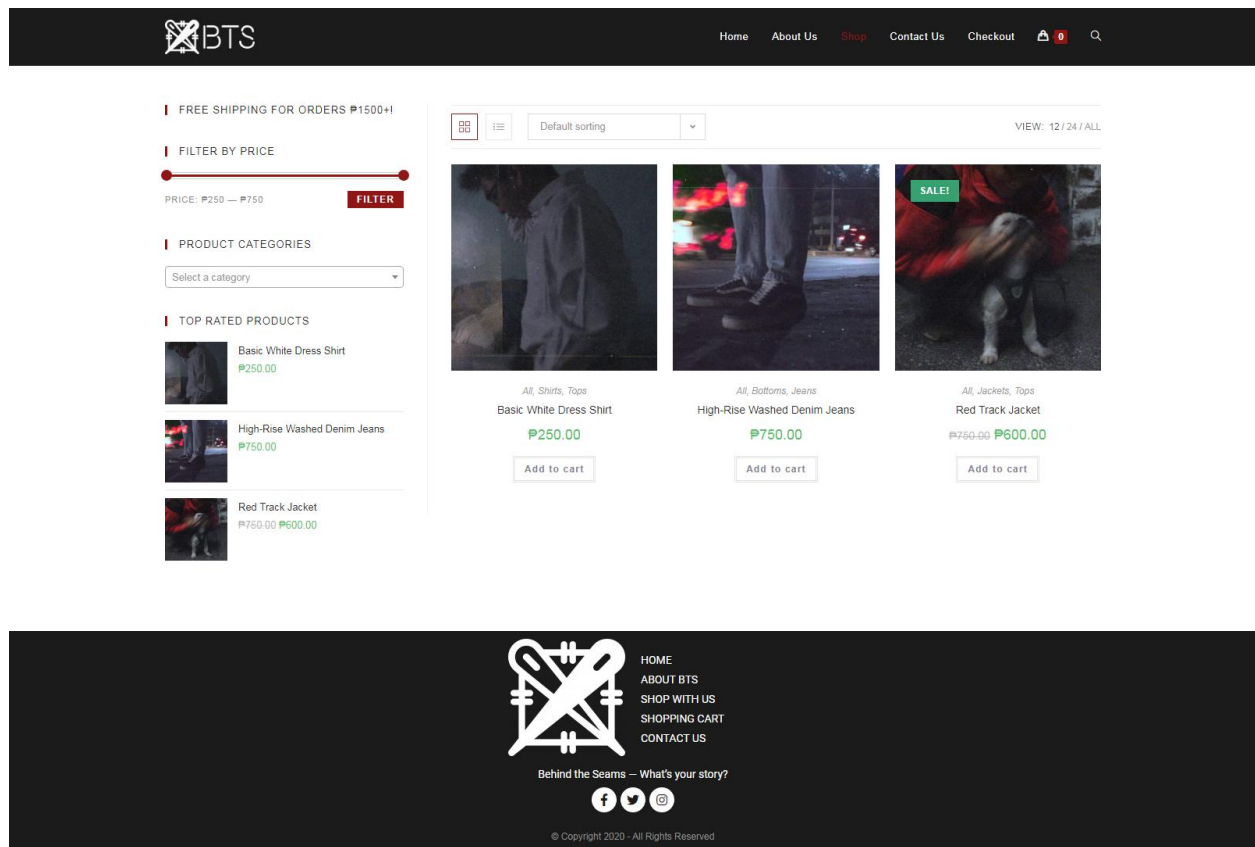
BTS

Home About Us Shop Contact Us Checkout 0

FREE SHIPPING FOR ORDERS ₱1500+!

FILTER BY PRICE

PRICE: ₱250 — ₱750 FILTER

PRODUCT CATEGORIES

Select a category

TOP RATED PRODUCTS

Basic White Dress Shirt
₱250.00

High-Rise Washed Denim Jeans
₱750.00

Red Track Jacket
~~₱750.00~~ ₱600.00

Default sorting

VIEW: 12 / 24 / ALL

SALE!

All, Shirts, Tops
Basic White Dress Shirt
₱250.00
Add to cart

All, Bottoms, Jeans
High-Rise Washed Denim Jeans
₱750.00
Add to cart

All, Jackets, Tops
Red Track Jacket
~~₱750.00~~ ₱600.00
Add to cart

HOME
ABOUT BTS
SHOP WITH US
SHOPPING CART
CONTACT US

Behind the Seams — What's your story?

© Copyright 2020 - All Rights Reserved